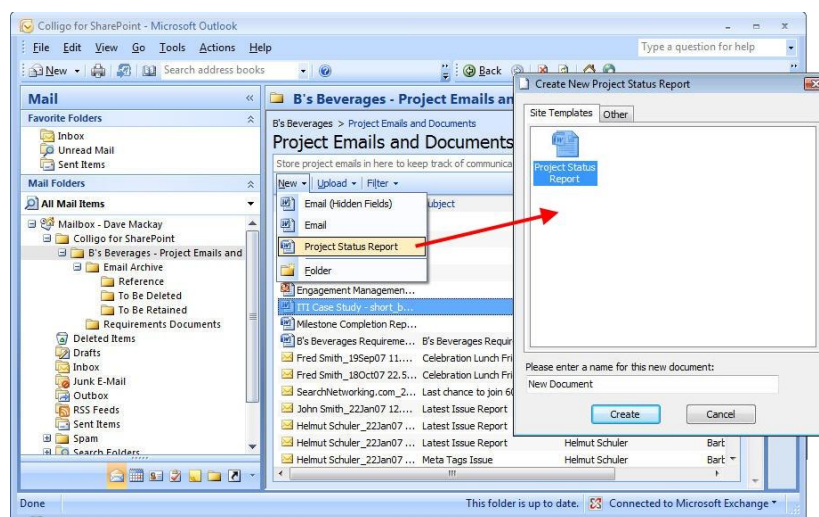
Colligo for SharePoint - Microsoft Outlook

File Edit View Go Tools Actions Help

Type a question for help

New Search address books

Back

Create New Project Status Report

Mail

Favorite Folders

Inbox
Unread Mail
Sent Items

Mail Folders

All Mail Items

Mailbox - Dave Mackay
Colligo for SharePoint
B's Beverages - Project Emails and
Email Archive
Reference
To Be Deleted
To Be Retained
Requirements Documents
Deleted Items
Drafts
Inbox
Junk E-Mail
Outbox
RSS Feeds
Sent Items
Spam
Search Folders

B's Beverages - Project Emails an

B's Beverages > Project Emails and Documents

Project Emails and Documents

Store project emails in here to keep track of communica

New Upload Filter

Email (Hidden Fields)
Email
Project Status Report
Folder

Subject

Engagement Managemen...
ITI Case Study - short_b...
Milestone Completion Rep...
B's Beverages Requireme... B's Beverages Requir
Fred Smith_19Sep07 11.... Celebration Lunch Fri
Fred Smith_18Oct07 22.5... Celebration Lunch Fri
SearchNetworking.com_2... Last chance to join 6
John Smith_22Jan07 12.... Latest Issue Report
Helmut Schuler_22Jan07 ... Latest Issue Report
Helmut Schuler_22Jan07 ... Latest Issue Report Helmut Schuler Bart
Helmut Schuler_22Jan07 ... Meta Tags Issue Helmut Schuler Bart

Site Templates Other

Project Status Report

Please enter a name for this new document:

New Document

Create Cancel

Done

This folder is up to date. Connected to Microsoft Exchange